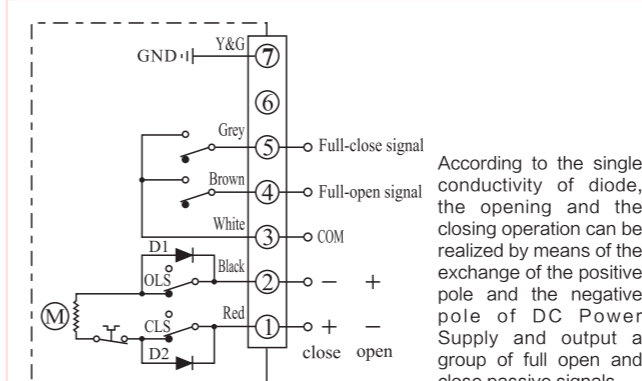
GND Y&G ⑦
⑥
Grey ⑤ Full-close signal
Brown ④ Full-open signal
White ③ COM
D1
OLS Black ② − +
M
CLS Red ① + −
D2
close open

According to the single conductivity of diode, the opening and the closing operation can be realized by means of the exchange of the positive pole and the negative pole of DC Power Supply and output a group of full open and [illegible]